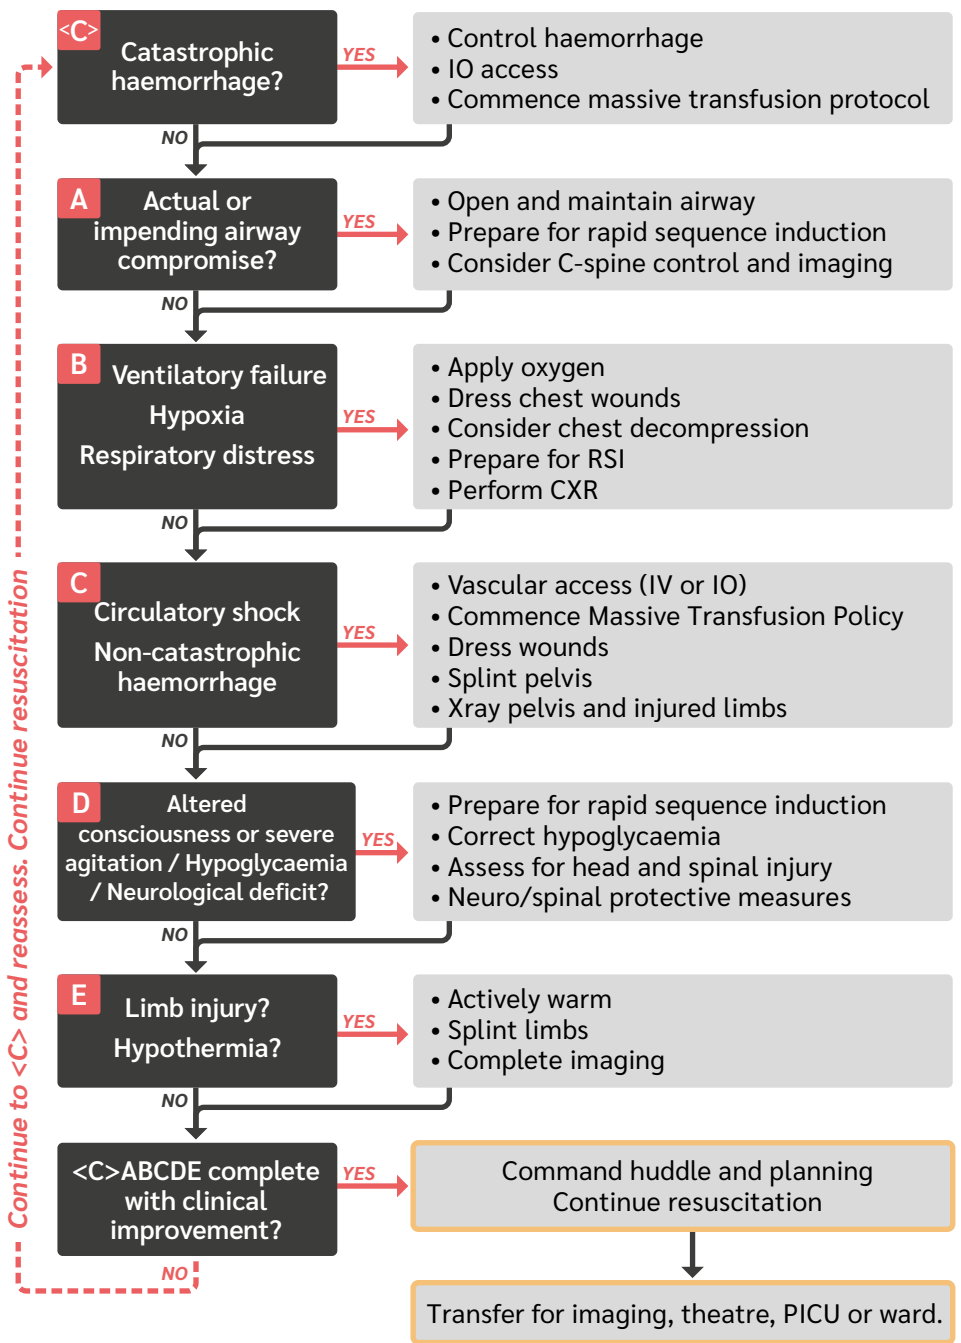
<C> Catastrophic haemorrhage?

YES

• Control haemorrhage
• IO access
• Commence massive transfusion protocol

NO

A Actual or impending airway compromise?

YES

• Open and maintain airway
• Prepare for rapid sequence induction
• Consider C-spine control and imaging

NO

B Ventilatory failure
Hypoxia
Respiratory distress

YES

• Apply oxygen
• Dress chest wounds
• Consider chest decompression
• Prepare for RSI
• Perform CXR

NO

C Circulatory shock
Non-catastrophic haemorrhage

YES

• Vascular access (IV or IO)
• Commence Massive Transfusion Policy
• Dress wounds
• Splint pelvis
• Xray pelvis and injured limbs

NO

D Altered consciousness or severe agitation / Hypoglycaemia / Neurological deficit?

YES

• Prepare for rapid sequence induction
• Correct hypoglycaemia
• Assess for head and spinal injury
• Neuro/spinal protective measures

NO

E Limb injury?
Hypothermia?

YES

• Actively warm
• Splint limbs
• Complete imaging

NO

<C>ABCDE complete with clinical improvement?

YES

Command huddle and planning
Continue resuscitation

Transfer for imaging, theatre, PICU or ward.

NO

Continue to <C> and reassess. Continue resuscitation